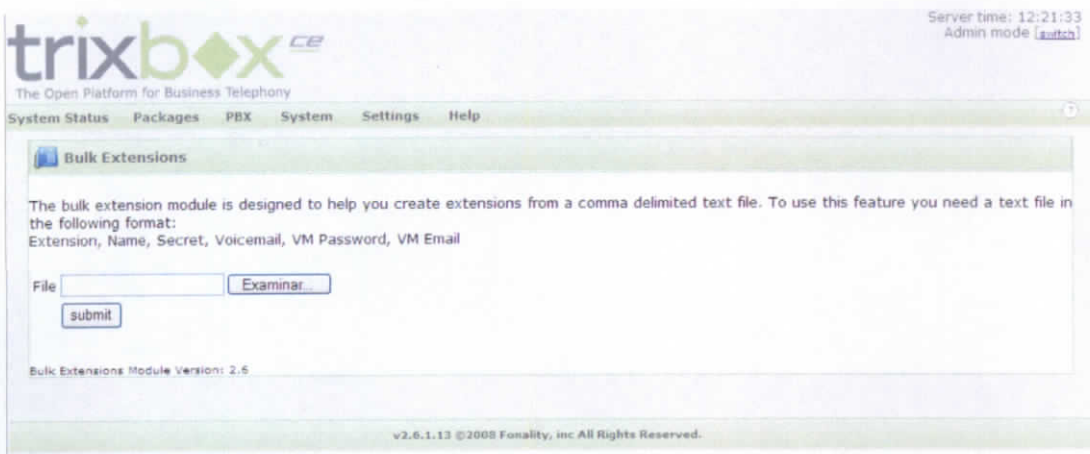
trixbox ce
The Open Platform for Business Telephony

Server time: 12:21:33
Admin mode [switch]

System Status Packages PBX System Settings Help

Bulk Extensions

The bulk extension module is designed to help you create extensions from a comma delimited text file. To use this feature you need a text file in the following format:
Extension, Name, Secret, Voicemail, VM Password, VM Email

File
Examinar...
submit

Bulk Extensions Module Version: 2.6

v2.6.1.13 ©2008 Fonality, inc All Rights Reserved.